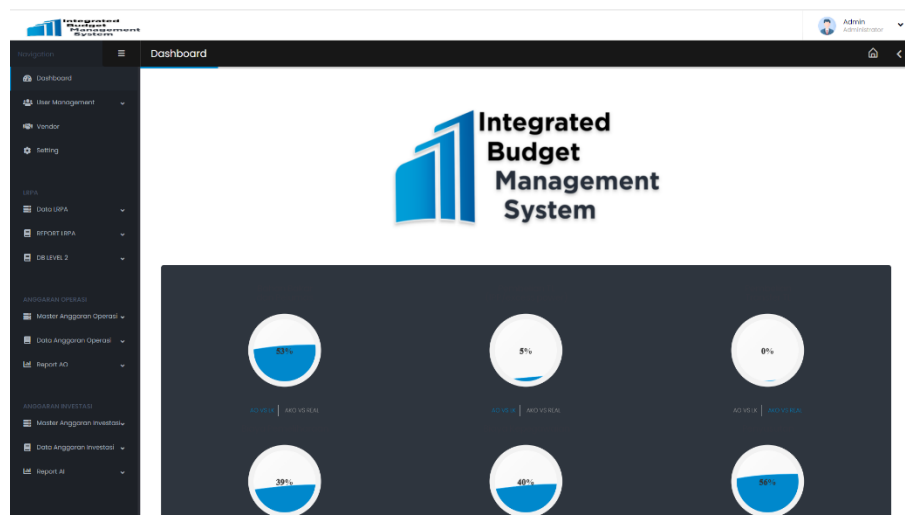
Integrated Budget Management System

Admin
Administrator

Navigation

Dashboard

Dashboard

User Management

Vendor

Setting

LRPA

Data LRPA

REPORT LRPA

DB LEVEL 2

ANGGARAN OPERASI

Master Anggaran Operasi

Data Anggaran Operasi

Report AO

ANGGARAN INVESTASI

Master Anggaran Investasi

Data Anggaran Investasi

Report AI

Integrated Budget Management System

53%

AO VS R | AKO VS REAL

5%

AO VS R | AKO VS REAL

0%

AO VS R | AKO VS REAL

39%

40%

56%